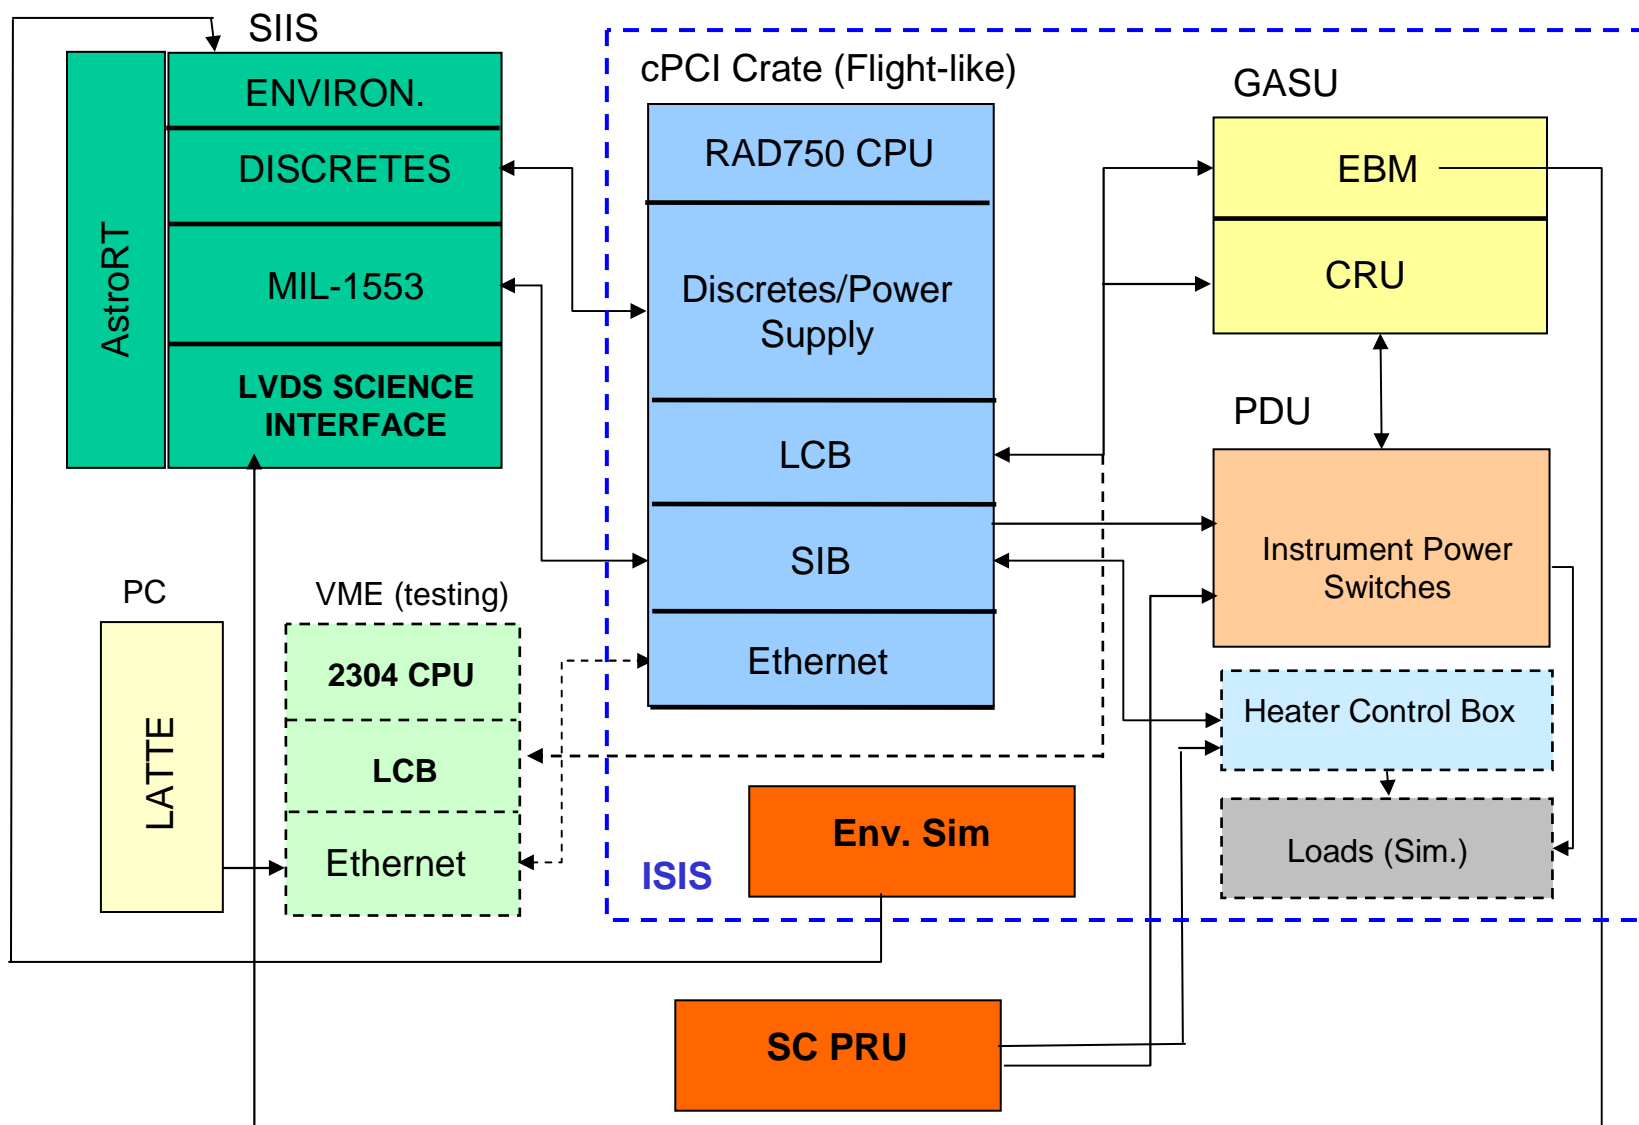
SIIS

AstroRT

ENVIRON.

DISCRETES

MIL-1553

LVDS SCIENCE INTERFACE

cPCI Crate (Flight-like)

RAD750 CPU

Discretes/Power Supply

LCB

SIB

Ethernet

GASU

EBM

CRU

PDU

Instrument Power Switches

Heater Control Box

Loads (Sim.)

PC

LATTE

VME (testing)

2304 CPU

LCB

Ethernet

ISIS

Env. Sim

SC PRU